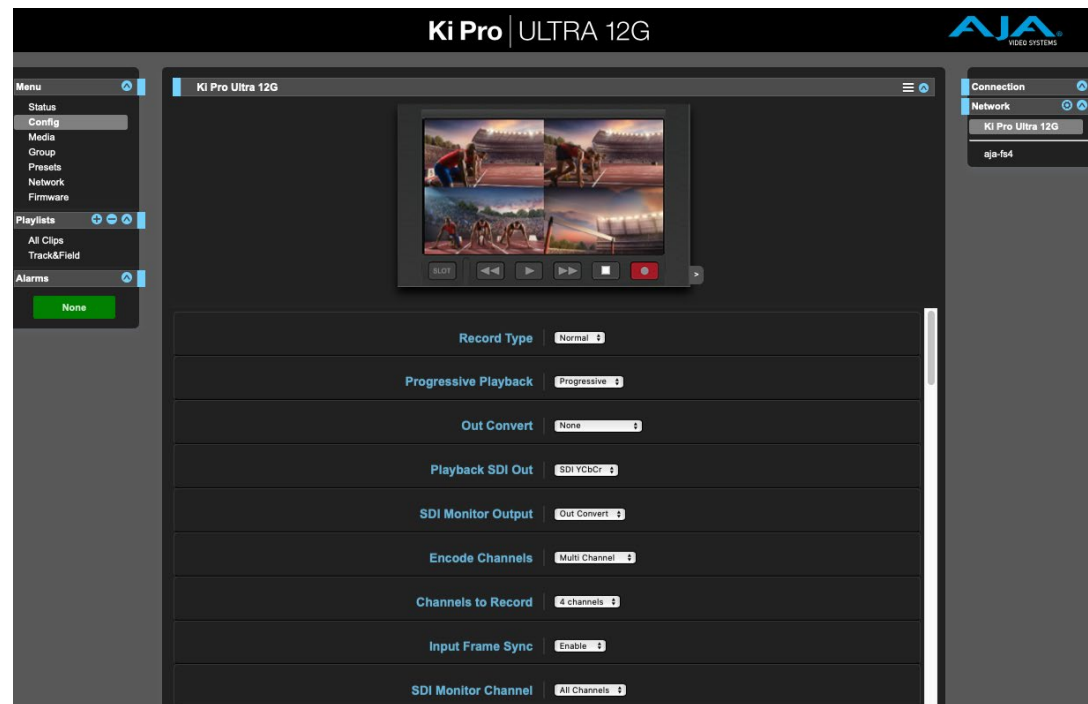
Ki Pro | ULTRA 12G

AJA VIDEO SYSTEMS

Menu
Status
Config
Media
Group
Presets
Network
Firmware

Playlists
All Clips
Track&Field

Alarms
None

Ki Pro Ultra 12G

SLOT

Record Type | Normal
Progressive Playback | Progressive
Out Convert | None
Playback SDI Out | SDI YCbCr
SDI Monitor Output | Out Convert
Encode Channels | Multi Channel
Channels to Record | 4 channels
Input Frame Sync | Enable
SDI Monitor Channel | All Channels

Connection
Network
Ki Pro Ultra 12G
aja-fs4